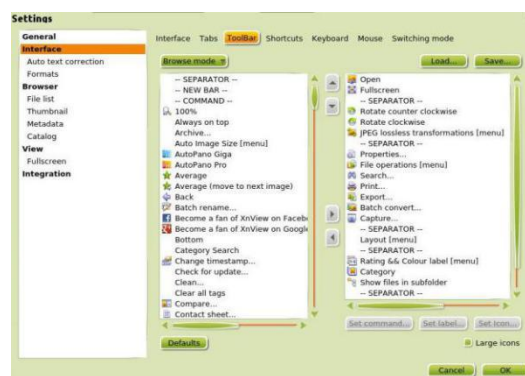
Settings

General
Interface
Auto text correction
Formats
Browser
File list
Thumbnail
Metadata
Catalog
View
Fullscreen
Integration

Interface Tabs ToolBar Shortcuts Keyboard Mouse Switching mode

Browse mode

Load... Save...

-- SEPARATOR --
-- NEW BAR --
-- COMMAND --
100%
Always on top
Archive...
Auto Image Size [menu]
AutoPano Giga
AutoPano Pro
Average
Average (move to next image)
Back
Batch rename...
Become a fan of XnView on Faceb
Become a fan of XnView on Googl
Bottom
Category Search
Change timestamp...
Check for update...
Clean...
Clear all tags
Compare...
Contact sheet...

Open
Fullscreen
-- SEPARATOR --
Rotate counter clockwise
Rotate clockwise
JPEG lossless transformations [menu]
-- SEPARATOR --
Properties...
File operations [menu]
Search...
Print...
Export...
Batch convert...
Capture...
-- SEPARATOR --
Layout [menu]
-- SEPARATOR --
Rating && Colour label [menu]
Category
Show files in subfolder
-- SEPARATOR --

Set command... Set label... Set Icon...

Defaults

Large icons

Cancel OK